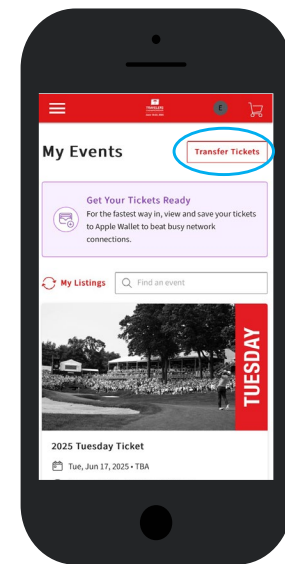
TRAVELERS

E

My Events

Transfer Tickets

Get Your Tickets Ready

For the fastest way in, view and save your tickets to Apple Wallet to beat busy network connections.

My Listings

Find an event

TUESDAY

2025 Tuesday Ticket

Tue, Jun 17, 2025 • TBA